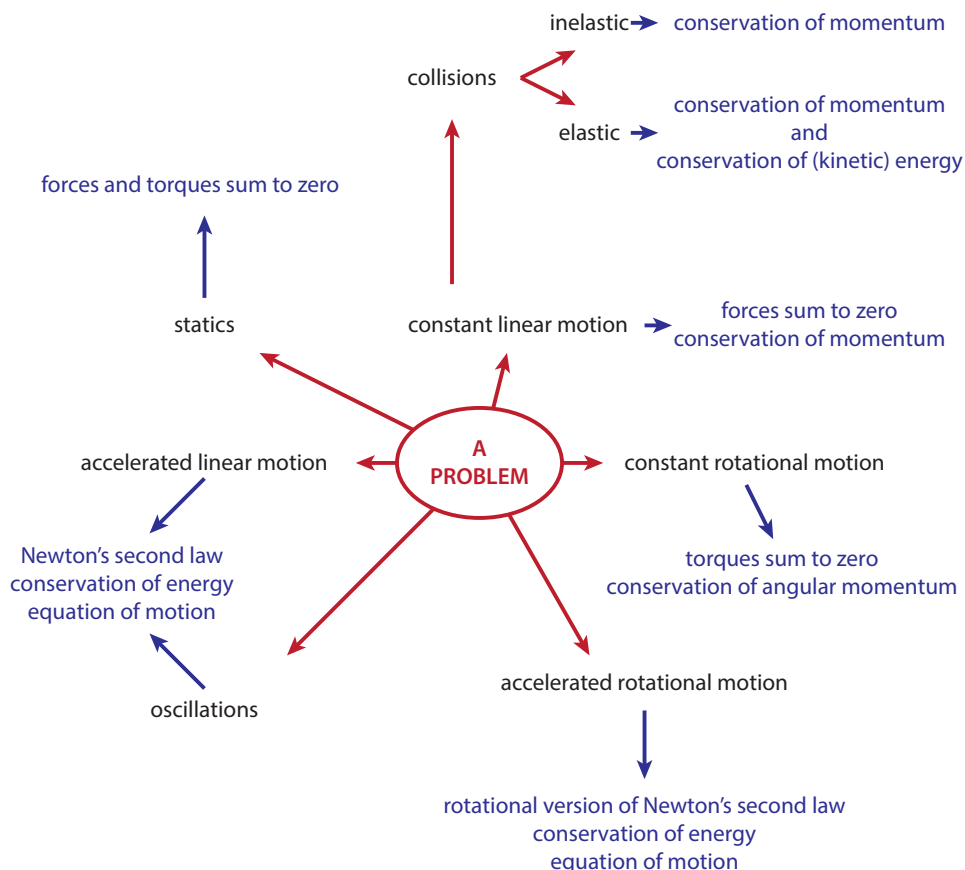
inelastic conservation of momentum

collisions

elastic conservation of momentum
and
conservation of (kinetic) energy

forces and torques sum to zero

statics

constant linear motion forces sum to zero
conservation of momentum

A PROBLEM

accelerated linear motion

constant rotational motion

Newton's second law
conservation of energy
equation of motion

torques sum to zero
conservation of angular momentum

accelerated rotational motion

oscillations

rotational version of Newton's second law
conservation of energy
equation of motion